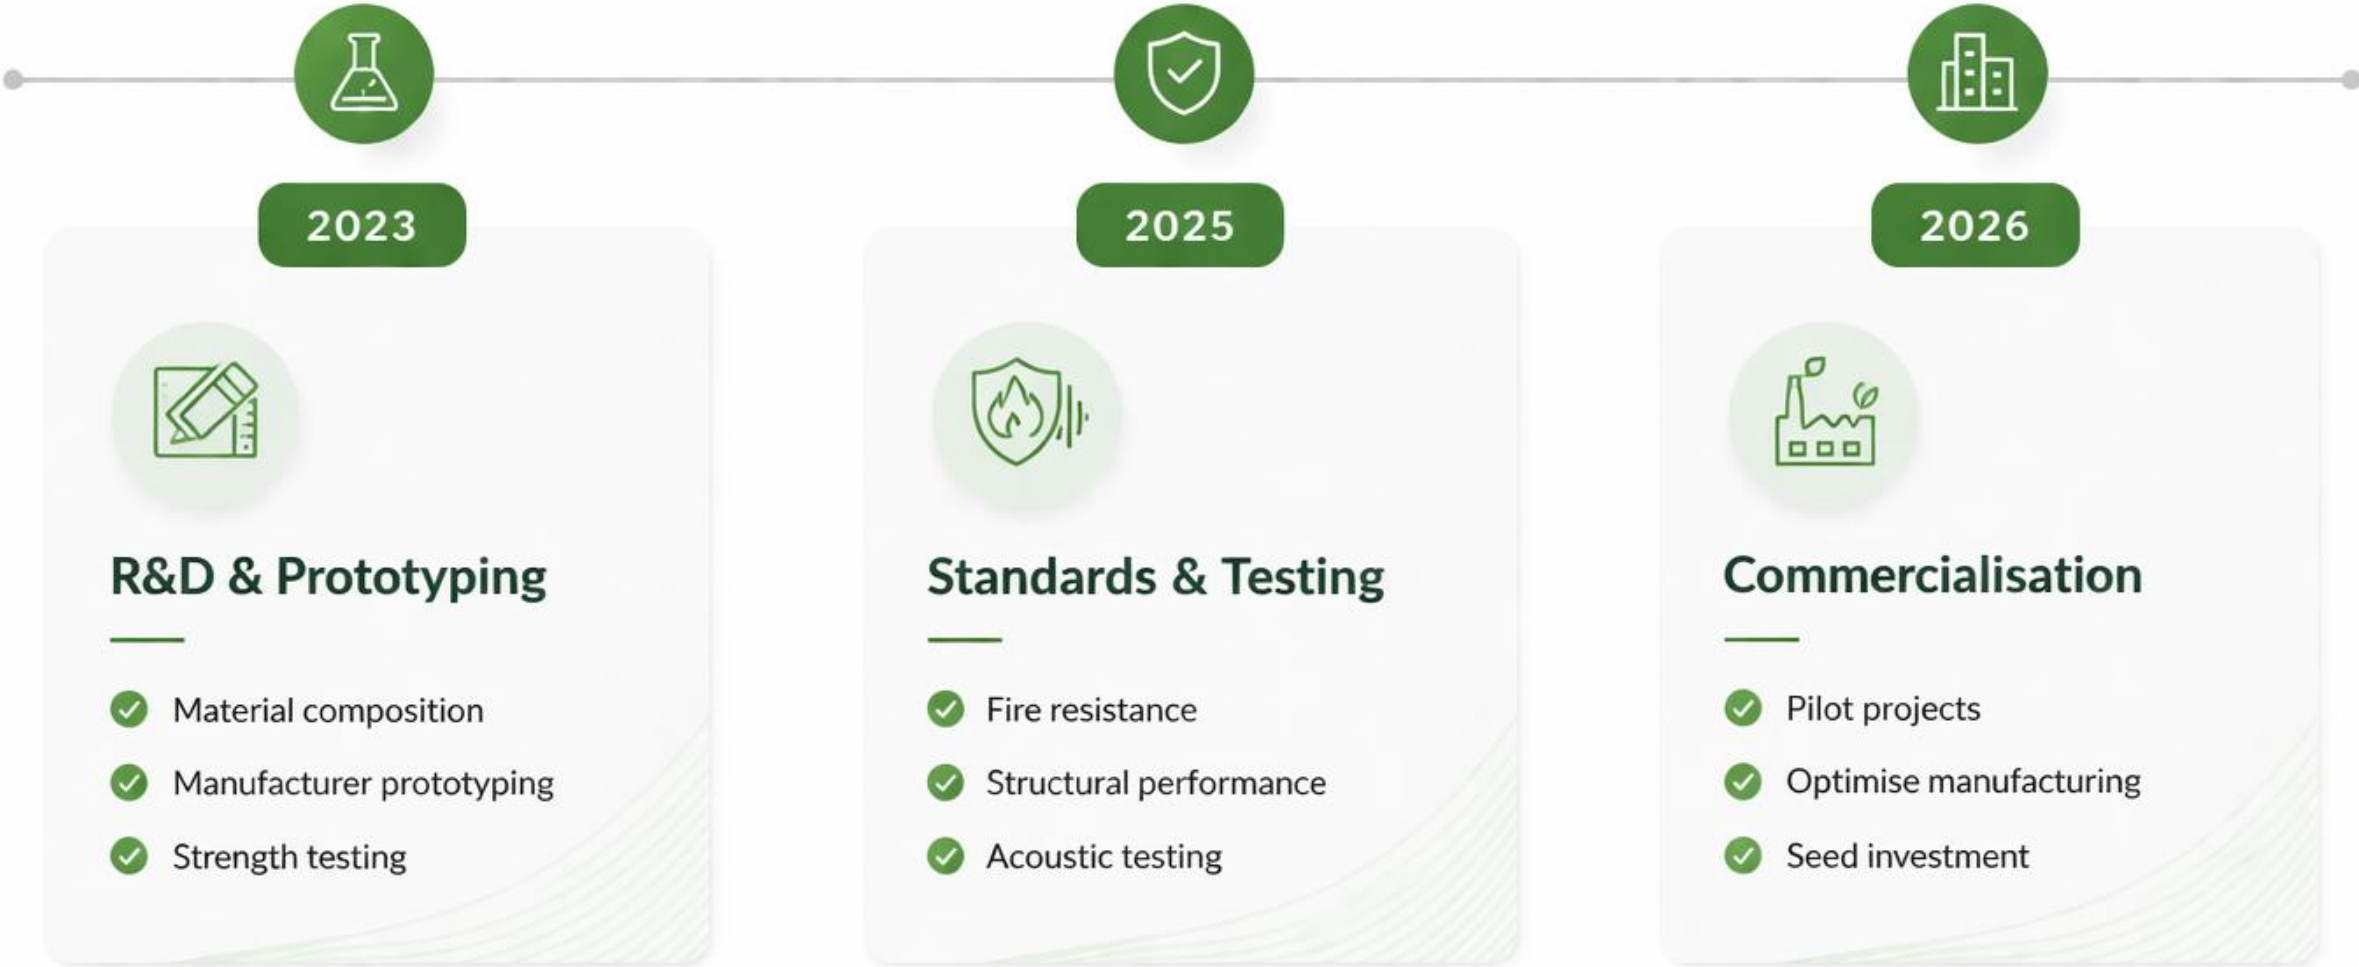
2023

R&D & Prototyping

Material composition

Manufacturer prototyping

Strength testing

2025

Standards & Testing

Fire resistance

Structural performance

Acoustic testing

2026

Commercialisation

Pilot projects

Optimise manufacturing

Seed investment